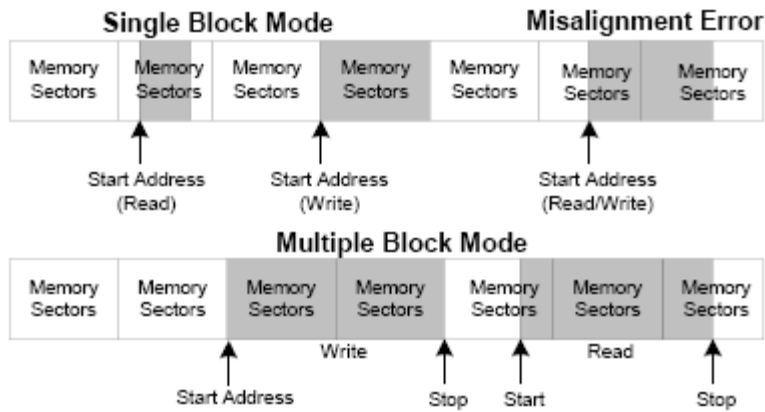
Single Block Mode

Misalignment Error

| Memory Sectors | Memory Sectors | Memory Sectors | Memory Sectors | Memory Sectors | Memory Sectors | Memory Sectors |
|---|---|---|---|---|---|---|

Start Address (Read)

Start Address (Write)

Start Address (Read/Write)

Multiple Block Mode

| Memory Sectors | Memory Sectors | Memory Sectors | Memory Sectors | Memory Sectors | Memory Sectors | Memory Sectors |
|---|---|---|---|---|---|---|

Write

Read

Start Address

Stop

Start

Stop